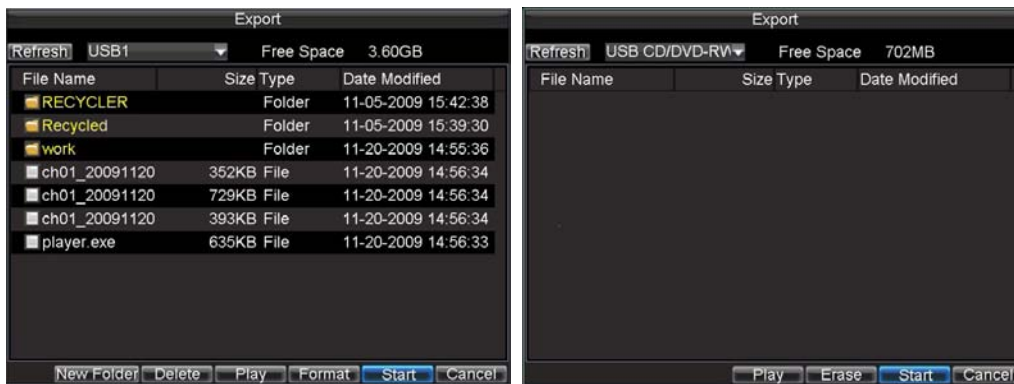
Export

Refresh USB1 Free Space 3.60GB

| File Name | Size | Type | Date Modified |
|---|---|---|---|
| RECYCLER | | Folder | 11-05-2009 15:42:38 |
| Recycled | | Folder | 11-05-2009 15:39:30 |
| work | | Folder | 11-20-2009 14:55:36 |
| ch01_20091120 | 352KB | File | 11-20-2009 14:56:34 |
| ch01_20091120 | 729KB | File | 11-20-2009 14:56:34 |
| ch01_20091120 | 393KB | File | 11-20-2009 14:56:34 |
| player.exe | 635KB | File | 11-20-2009 14:56:33 |

New Folder Delete Play Format Start Cancel

Export

Refresh USB CD/DVD-RW Free Space 702MB

| File Name | Size | Type | Date Modified |
|---|---|---|---|

Play Erase Start Cancel